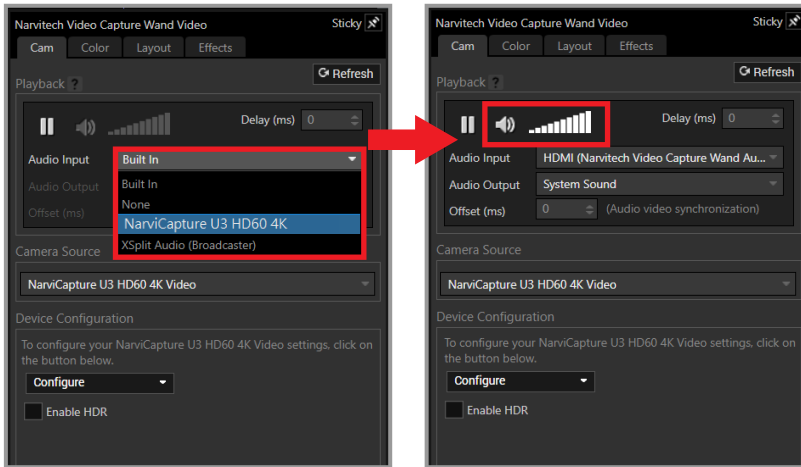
Narvitech Video Capture Wand Video
Sticky
Cam
Color
Layout
Effects
Refresh
Playback ?
Delay (ms) 0
Audio Input
Built In
Built In
None
NarviCapture U3 HD60 4K
XSplit Audio (Broadcaster)
Audio Output
Offset (ms)
Camera Source
NarviCapture U3 HD60 4K Video
Device Configuration
To configure your NarviCapture U3 HD60 4K Video settings, click on the button below.
Configure
Enable HDR

Narvitech Video Capture Wand Video
Sticky
Cam
Color
Layout
Effects
Refresh
Playback ?
Delay (ms) 0
Audio Input
HDMI (Narvitech Video Capture Wand Au...
Audio Output
System Sound
Offset (ms)
0
(Audio video synchronization)
Camera Source
NarviCapture U3 HD60 4K Video
Device Configuration
To configure your NarviCapture U3 HD60 4K Video settings, click on the button below.
Configure
Enable HDR